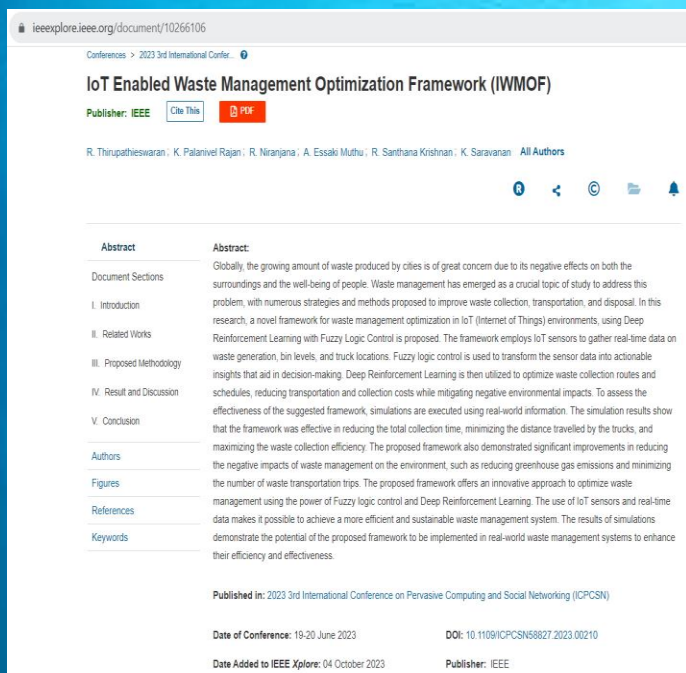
ieeexplore.ieee.org/document/10266106

Conferences > 2023 3rd International Confer... ?

IoT Enabled Waste Management Optimization Framework (IWMOF)

Publisher: IEEE Cite This PDF

R. Thirupathieswaran; K. Palanivel Rajan; R. Niranjana; A. Essaki Muthu; R. Santhana Krishnan; K. Saravanan All Authors

Abstract
Document Sections
I. Introduction
II. Related Works
III. Proposed Methodology
IV. Result and Discussion
V. Conclusion
Authors
Figures
References
Keywords

Abstract:
Globally, the growing amount of waste produced by cities is of great concern due to its negative effects on both the surroundings and the well-being of people. Waste management has emerged as a crucial topic of study to address this problem, with numerous strategies and methods proposed to improve waste collection, transportation, and disposal. In this research, a novel framework for waste management optimization in IoT (Internet of Things) environments, using Deep Reinforcement Learning with Fuzzy Logic Control is proposed. The framework employs IoT sensors to gather real-time data on waste generation, bin levels, and truck locations. Fuzzy logic control is used to transform the sensor data into actionable insights that aid in decision-making. Deep Reinforcement Learning is then utilized to optimize waste collection routes and schedules, reducing transportation and collection costs while mitigating negative environmental impacts. To assess the effectiveness of the suggested framework, simulations are executed using real-world information. The simulation results show that the framework was effective in reducing the total collection time, minimizing the distance travelled by the trucks, and maximizing the waste collection efficiency. The proposed framework also demonstrated significant improvements in reducing the negative impacts of waste management on the environment, such as reducing greenhouse gas emissions and minimizing the number of waste transportation trips. The proposed framework offers an innovative approach to optimize waste management using the power of Fuzzy logic control and Deep Reinforcement Learning. The use of IoT sensors and real-time data makes it possible to achieve a more efficient and sustainable waste management system. The results of simulations demonstrate the potential of the proposed framework to be implemented in real-world waste management systems to enhance their efficiency and effectiveness.

Published in: 2023 3rd International Conference on Pervasive Computing and Social Networking (ICPCSN)

Date of Conference: 19-20 June 2023

DOI: 10.1109/ICPCSN58827.2023.00210

Date Added to IEEE Xplore: 04 October 2023

Publisher: IEEE